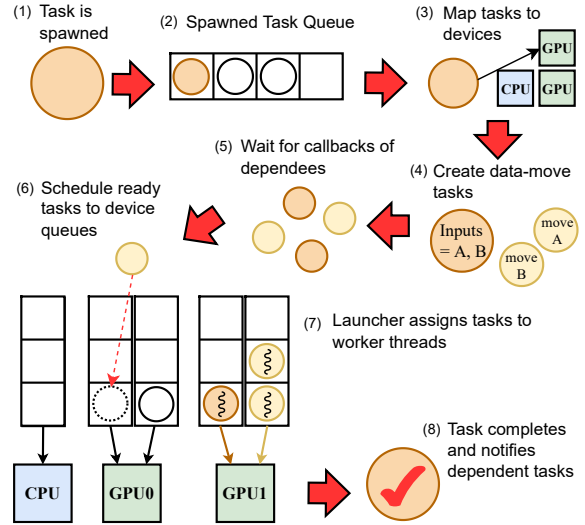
(1) Task is spawned

(2) Spawned Task Queue

(3) Map tasks to devices

GPU

CPU

GPU

(4) Create data-move tasks

Inputs = A, B

move A

move B

(5) Wait for callbacks of dependees

(6) Schedule ready tasks to device queues

(7) Launcher assigns tasks to worker threads

CPU

GPU0

GPU1

(8) Task completes and notifies dependent tasks